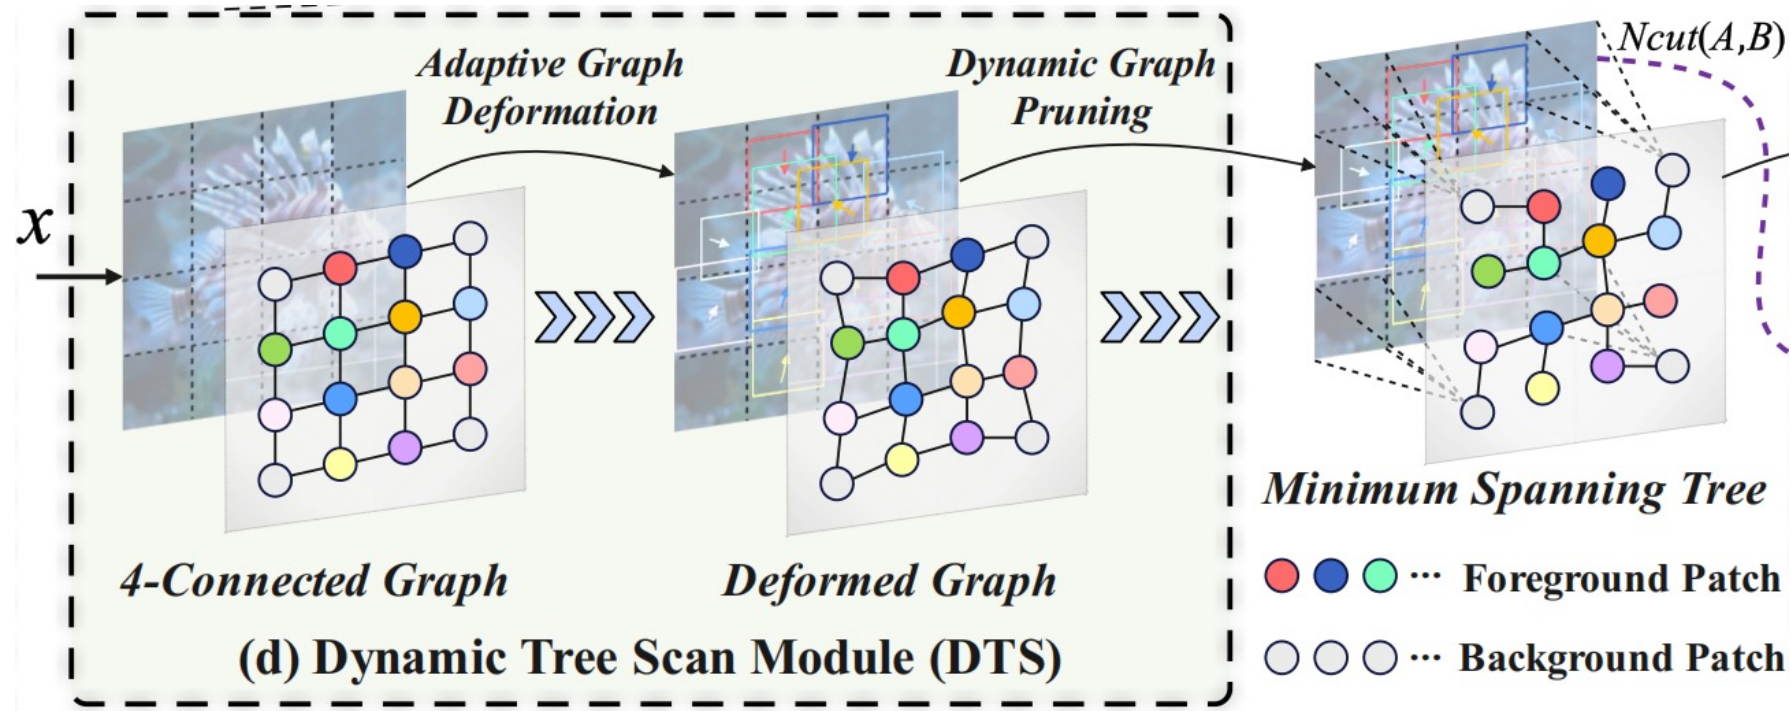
$x$

Adaptive Graph Deformation

Dynamic Graph Pruning

$Ncut(A,B)$

4-Connected Graph

Deformed Graph

Minimum Spanning Tree

··· Foreground Patch

··· Background Patch

(d) Dynamic Tree Scan Module (DTS)